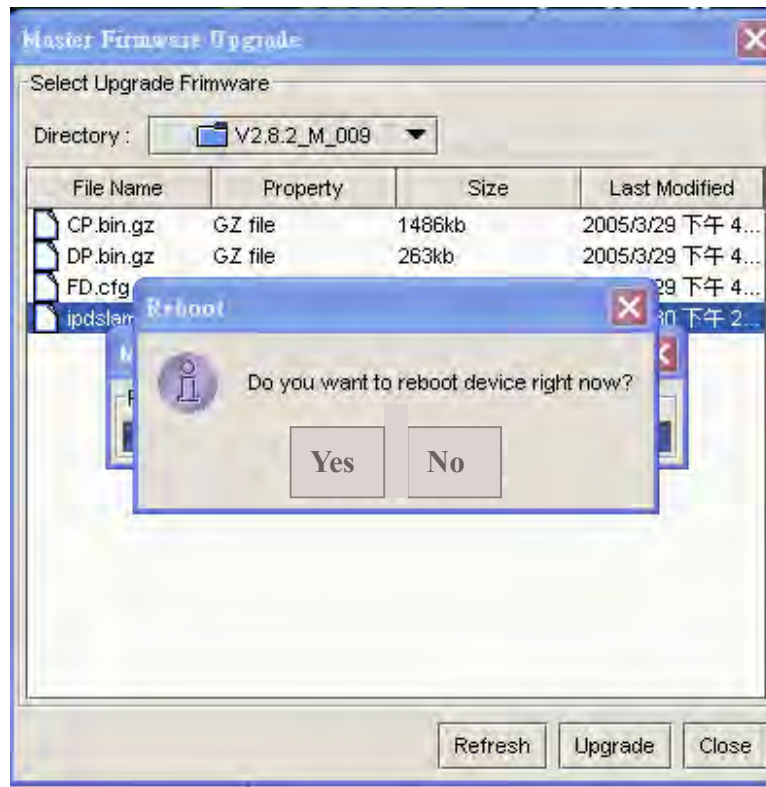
Master Firmware Upgrade

Select Upgrade Frimware

Directory : V2.8.2_M_009

| File Name | Property | Size | Last Modified |
|---|---|---|---|
| CP.bin.gz | GZ file | 1486kb | 2005/3/29 下午 4... |
| DP.bin.gz | GZ file | 263kb | 2005/3/29 下午 4... |
| FD.cfg | | | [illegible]29 下午 4... |
| ipdslam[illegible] | | | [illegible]30 下午 2... |

Reboot

Do you want to reboot device right now?

Yes No

Refresh Upgrade Close